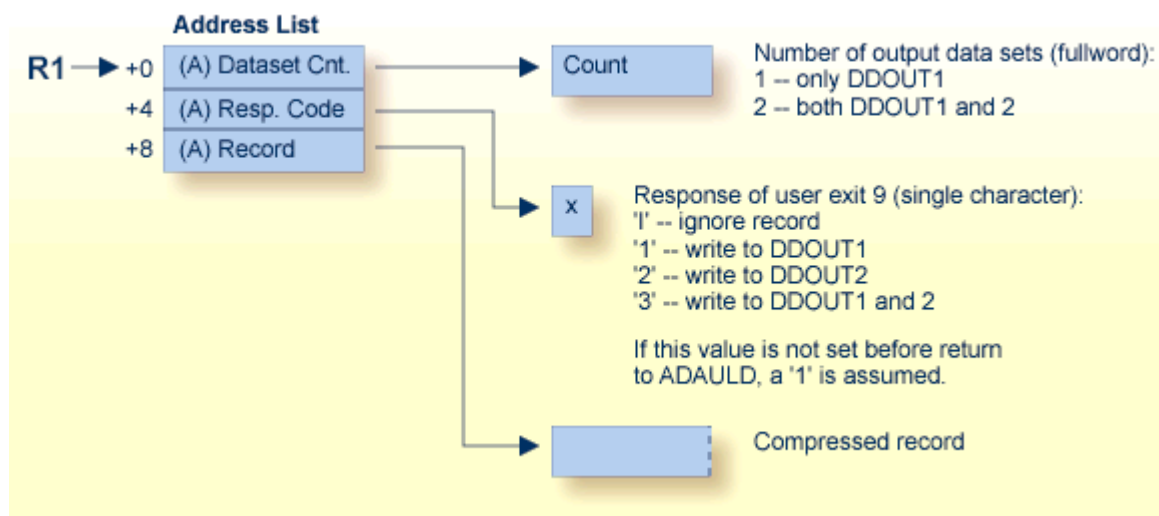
Address List

R1 +0 (A) Dataset Cnt.
+4 (A) Resp. Code
+8 (A) Record

Count

Number of output data sets (fullword):
1 -- only DDOUT1
2 -- both DDOUT1 and 2

x

Response of user exit 9 (single character):
'I' -- ignore record
'1' -- write to DDOUT1
'2' -- write to DDOUT2
'3' -- write to DDOUT1 and 2

If this value is not set before return to ADAULD, a '1' is assumed.

Compressed record